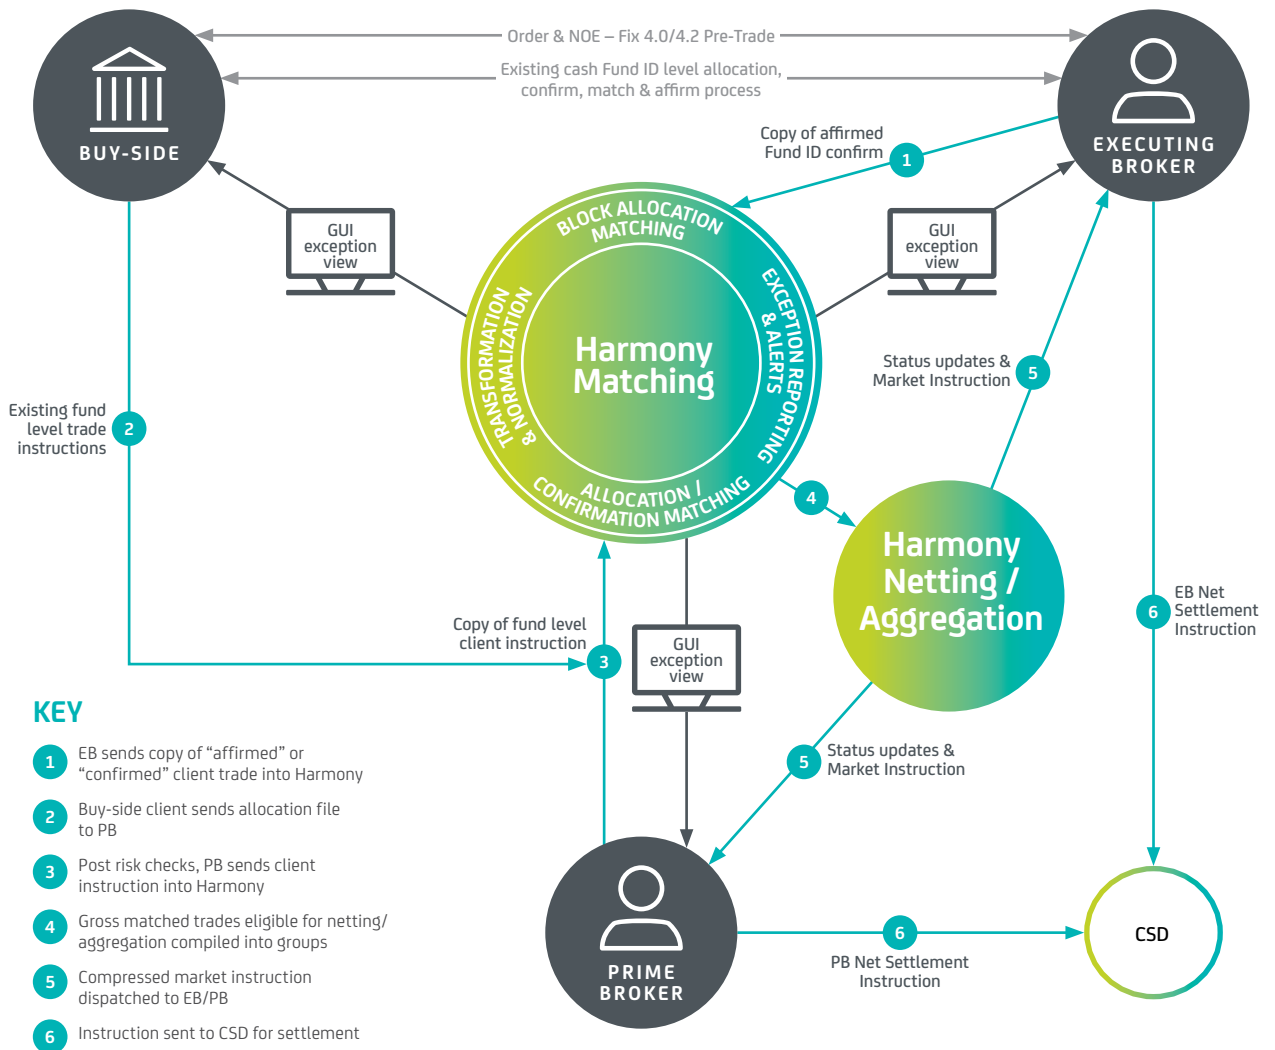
Order & NOE – Fix 4.0/4.2 Pre-Trade

Existing cash Fund ID level allocation, confirm, match & affirm process

BUY-SIDE

EXECUTING BROKER

Copy of affirmed Fund ID confirm

1

GUI exception view

GUI exception view

BLOCK ALLOCATION MATCHING

EXCEPTION REPORTING & ALERTS

TRANSFORMATION & NORMALIZATION

ALLOCATION / CONFIRMATION MATCHING

Harmony Matching

Status updates & Market Instruction

5

Existing fund level trade instructions

2

4

Harmony Netting / Aggregation

EB Net Settlement Instruction

6

Copy of fund level client instruction

3

GUI exception view

KEY

1 EB sends copy of “affirmed” or “confirmed” client trade into Harmony

2 Buy-side client sends allocation file to PB

3 Post risk checks, PB sends client instruction into Harmony

4 Gross matched trades eligible for netting/ aggregation compiled into groups

5 Compressed market instruction dispatched to EB/PB

6 Instruction sent to CSD for settlement

5

Status updates & Market Instruction

PRIME BROKER

6

PB Net Settlement Instruction

CSD